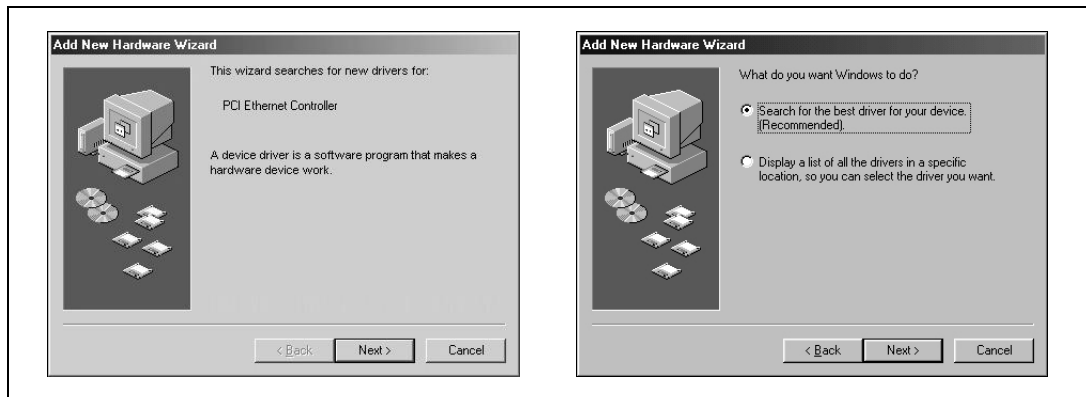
Add New Hardware Wizard

This wizard searches for new drivers for:

PCI Ethernet Controller

A device driver is a software program that makes a hardware device work.

< Back Next > Cancel

Add New Hardware Wizard

What do you want Windows to do?

Search for the best driver for your device. (Recommended).

Display a list of all the drivers in a specific location, so you can select the driver you want.

< Back Next > Cancel